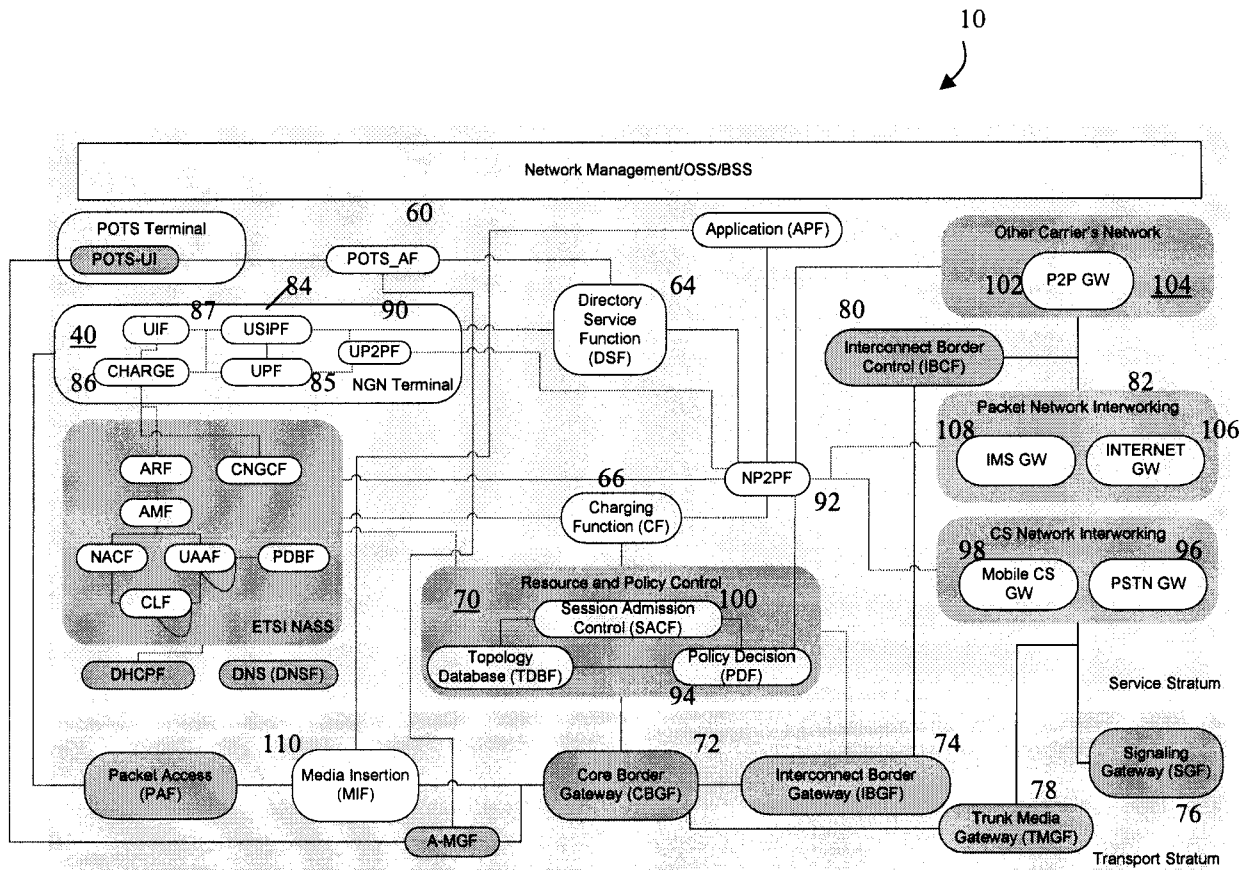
10

Network Management/OSS/BSS

POTS Terminal

POTS-UI

60

POTS_AF

Application (APF)

Other Carrier's Network

102

P2P GW

104

84

87

90

64

Directory Service Function (DSF)

80

40

UIF

USIPF

UP2PF

Interconnect Border Control (IBCF)

86

CHARGE

UPF

85

NGN Terminal

82

Packet Network Interworking

108

106

ARF

CNGCF

IMS GW

INTERNET GW

66

NP2PF

AMF

Charging Function (CF)

92

NACF

UAAF

PDBF

CS Network Interworking

98

96

Resource and Policy Control

Mobile CS GW

PSTN GW

CLF

70

100

Session Admission Control (SACF)

ETSI NASS

Topology Database (TDBF)

Policy Decision (PDF)

DHCPF

DNS (DNSF)

94

Service Stratum

110

72

74

Packet Access (PAF)

Media Insertion (MIF)

Core Border Gateway (CBGF)

Interconnect Border Gateway (IBGF)

78

Signaling Gateway (SGF)

Trunk Media Gateway (TMGF)

76

A-MGF

Transport Stratum